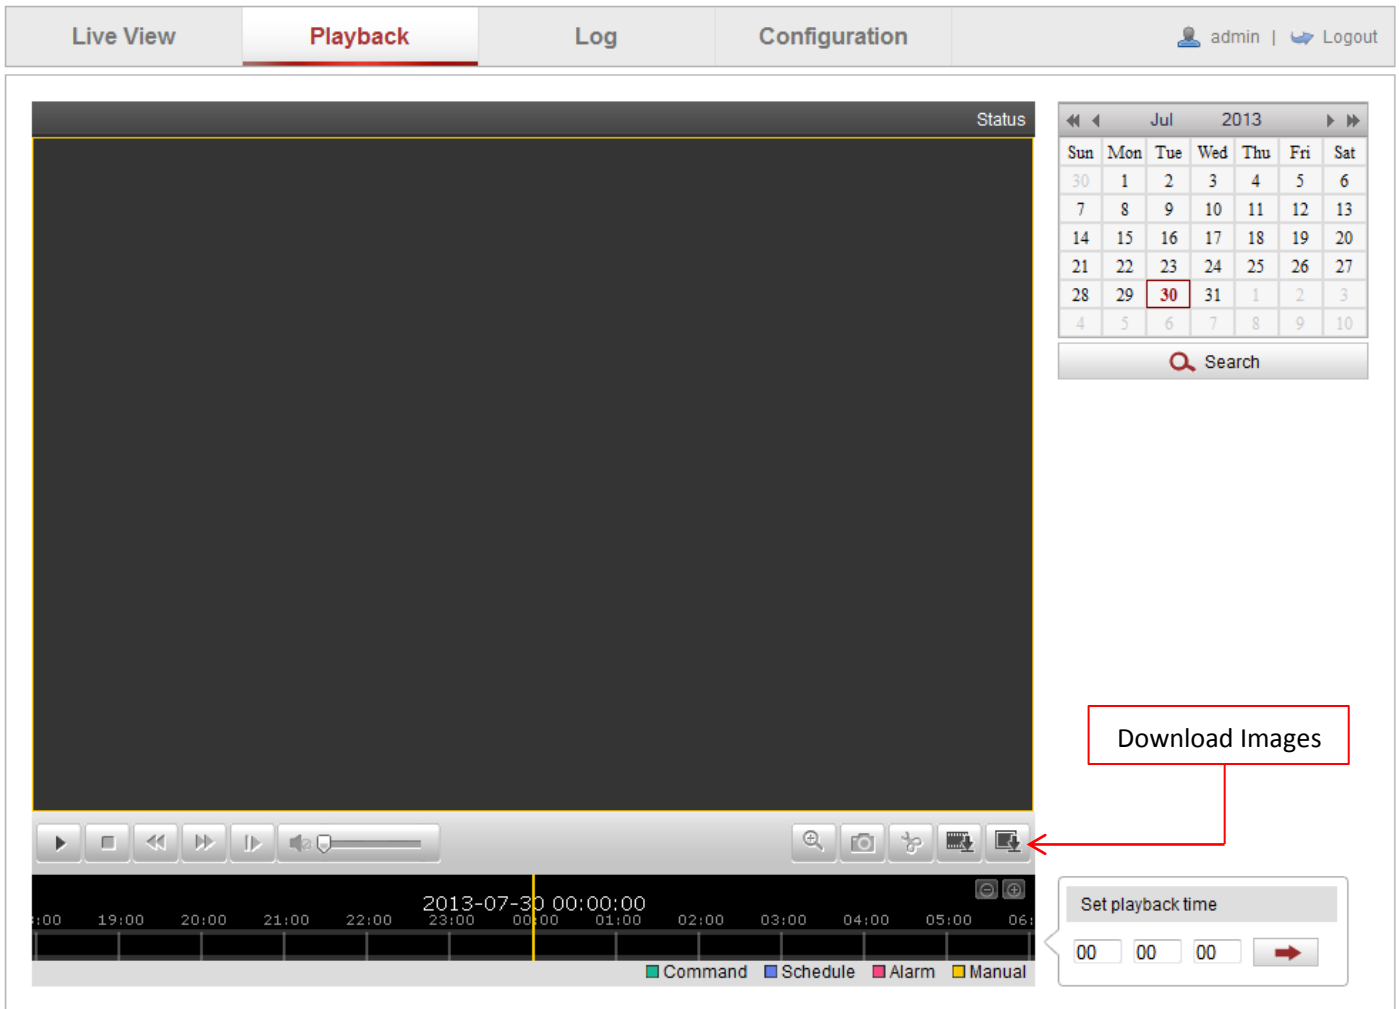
Live View | Playback | Log | Configuration | admin | Logout

Status

Jul 2013

| Sun | Mon | Tue | Wed | Thu | Fri | Sat |
|---|---|---|---|---|---|---|
| 30 | 1 | 2 | 3 | 4 | 5 | 6 |
| 7 | 8 | 9 | 10 | 11 | 12 | 13 |
| 14 | 15 | 16 | 17 | 18 | 19 | 20 |
| 21 | 22 | 23 | 24 | 25 | 26 | 27 |
| 28 | 29 | 30 | 31 | 1 | 2 | 3 |
| 4 | 5 | 6 | 7 | 8 | 9 | 10 |

Search

Download Images

2013-07-30 00:00:00

:00 19:00 20:00 21:00 22:00 23:00 00:00 01:00 02:00 03:00 04:00 05:00 06:

Command Schedule Alarm Manual

Set playback time

00 00 00